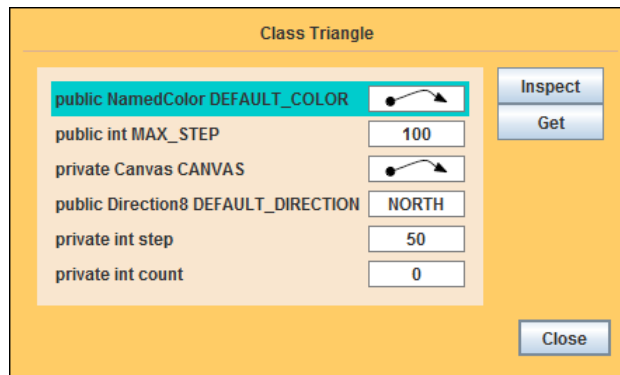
Class Triangle

| | |
|---|---|
| public NamedColor DEFAULT_COLOR | |
| public int MAX_STEP | 100 |
| private Canvas CANVAS | |
| public Direction8 DEFAULT_DIRECTION | NORTH |
| private int step | 50 |
| private int count | 0 |

Inspect
Get

Close